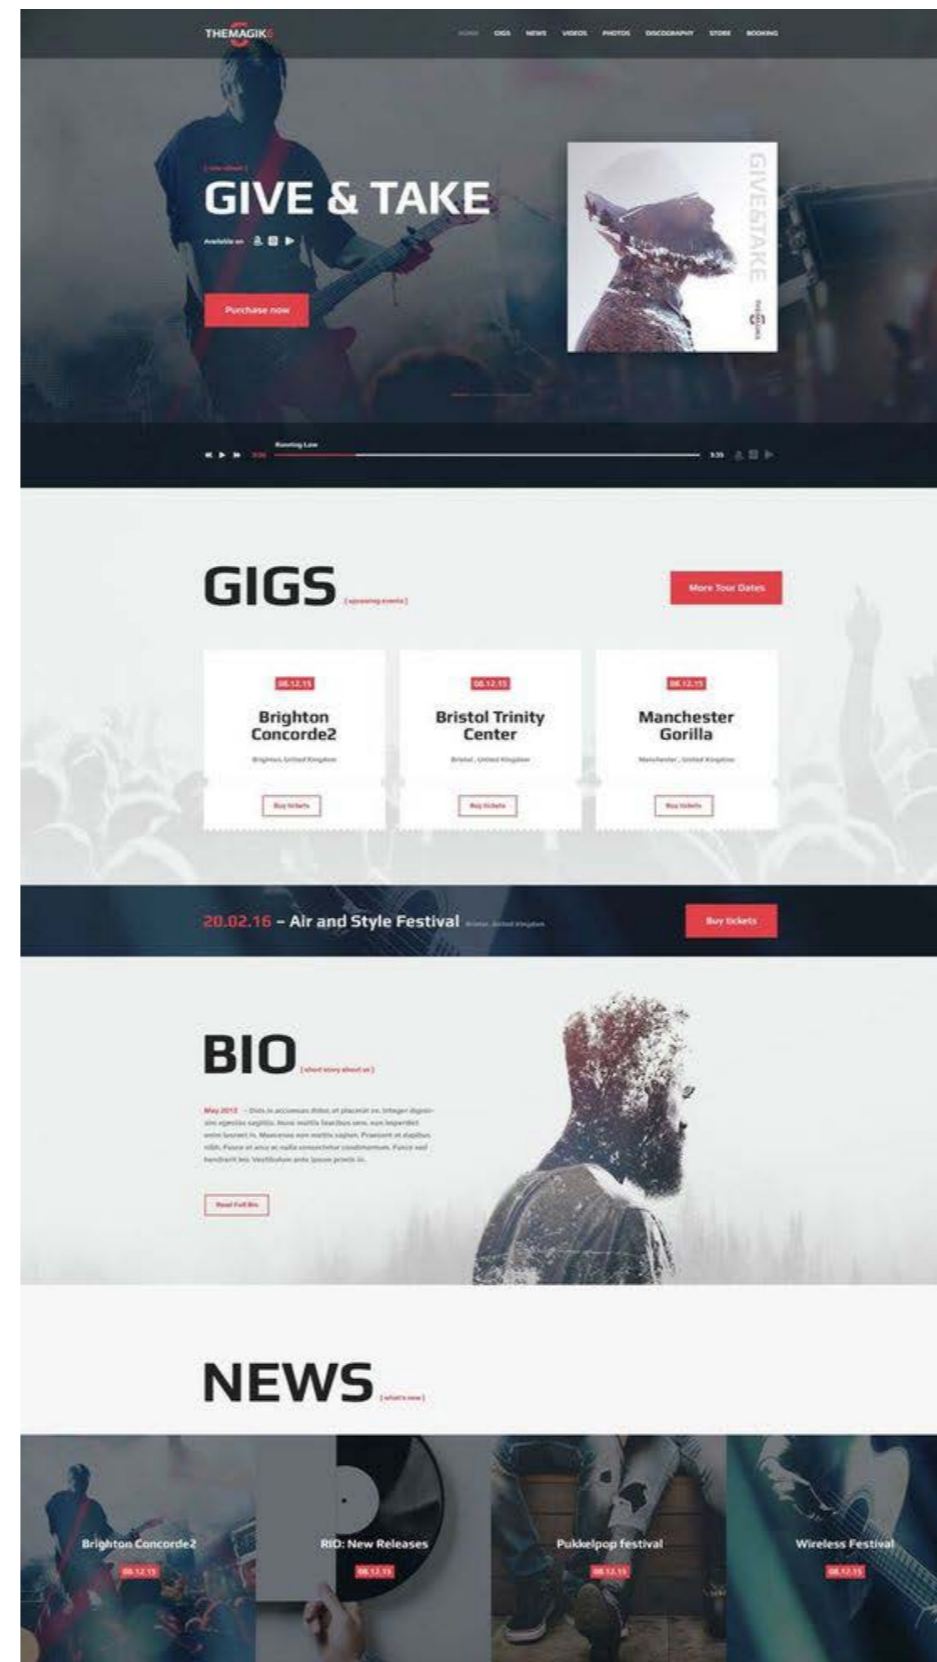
THEMAGIK

HOME GIGS NEWS VIDEOS PHOTOS DISCOGRAPHY STORE BOOKING

[ new album ]

GIVE & TAKE

Available on

Purchase now

GIVE&TAKE

Running Low

0:00

3:35

GIGS [ upcoming events ]

More Tour Dates

08.12.15

Brighton Concorde2

Brighton, United Kingdom

Buy tickets

08.12.15

Bristol Trinity Center

Bristol, United Kingdom

Buy tickets

08.12.15

Manchester Gorilla

Manchester, United Kingdom

Buy tickets

20.02.16 – Air and Style Festival Bristol, United Kingdom

Buy tickets

BIO [ short story about us ]

May 2013 – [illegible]

Read Full Bio

NEWS [ what's new ]

Brighton Concorde2

08.12.15

RID: New Releases

08.12.15

Pukkelpop festival

08.12.15

Wireless Festival

08.12.15